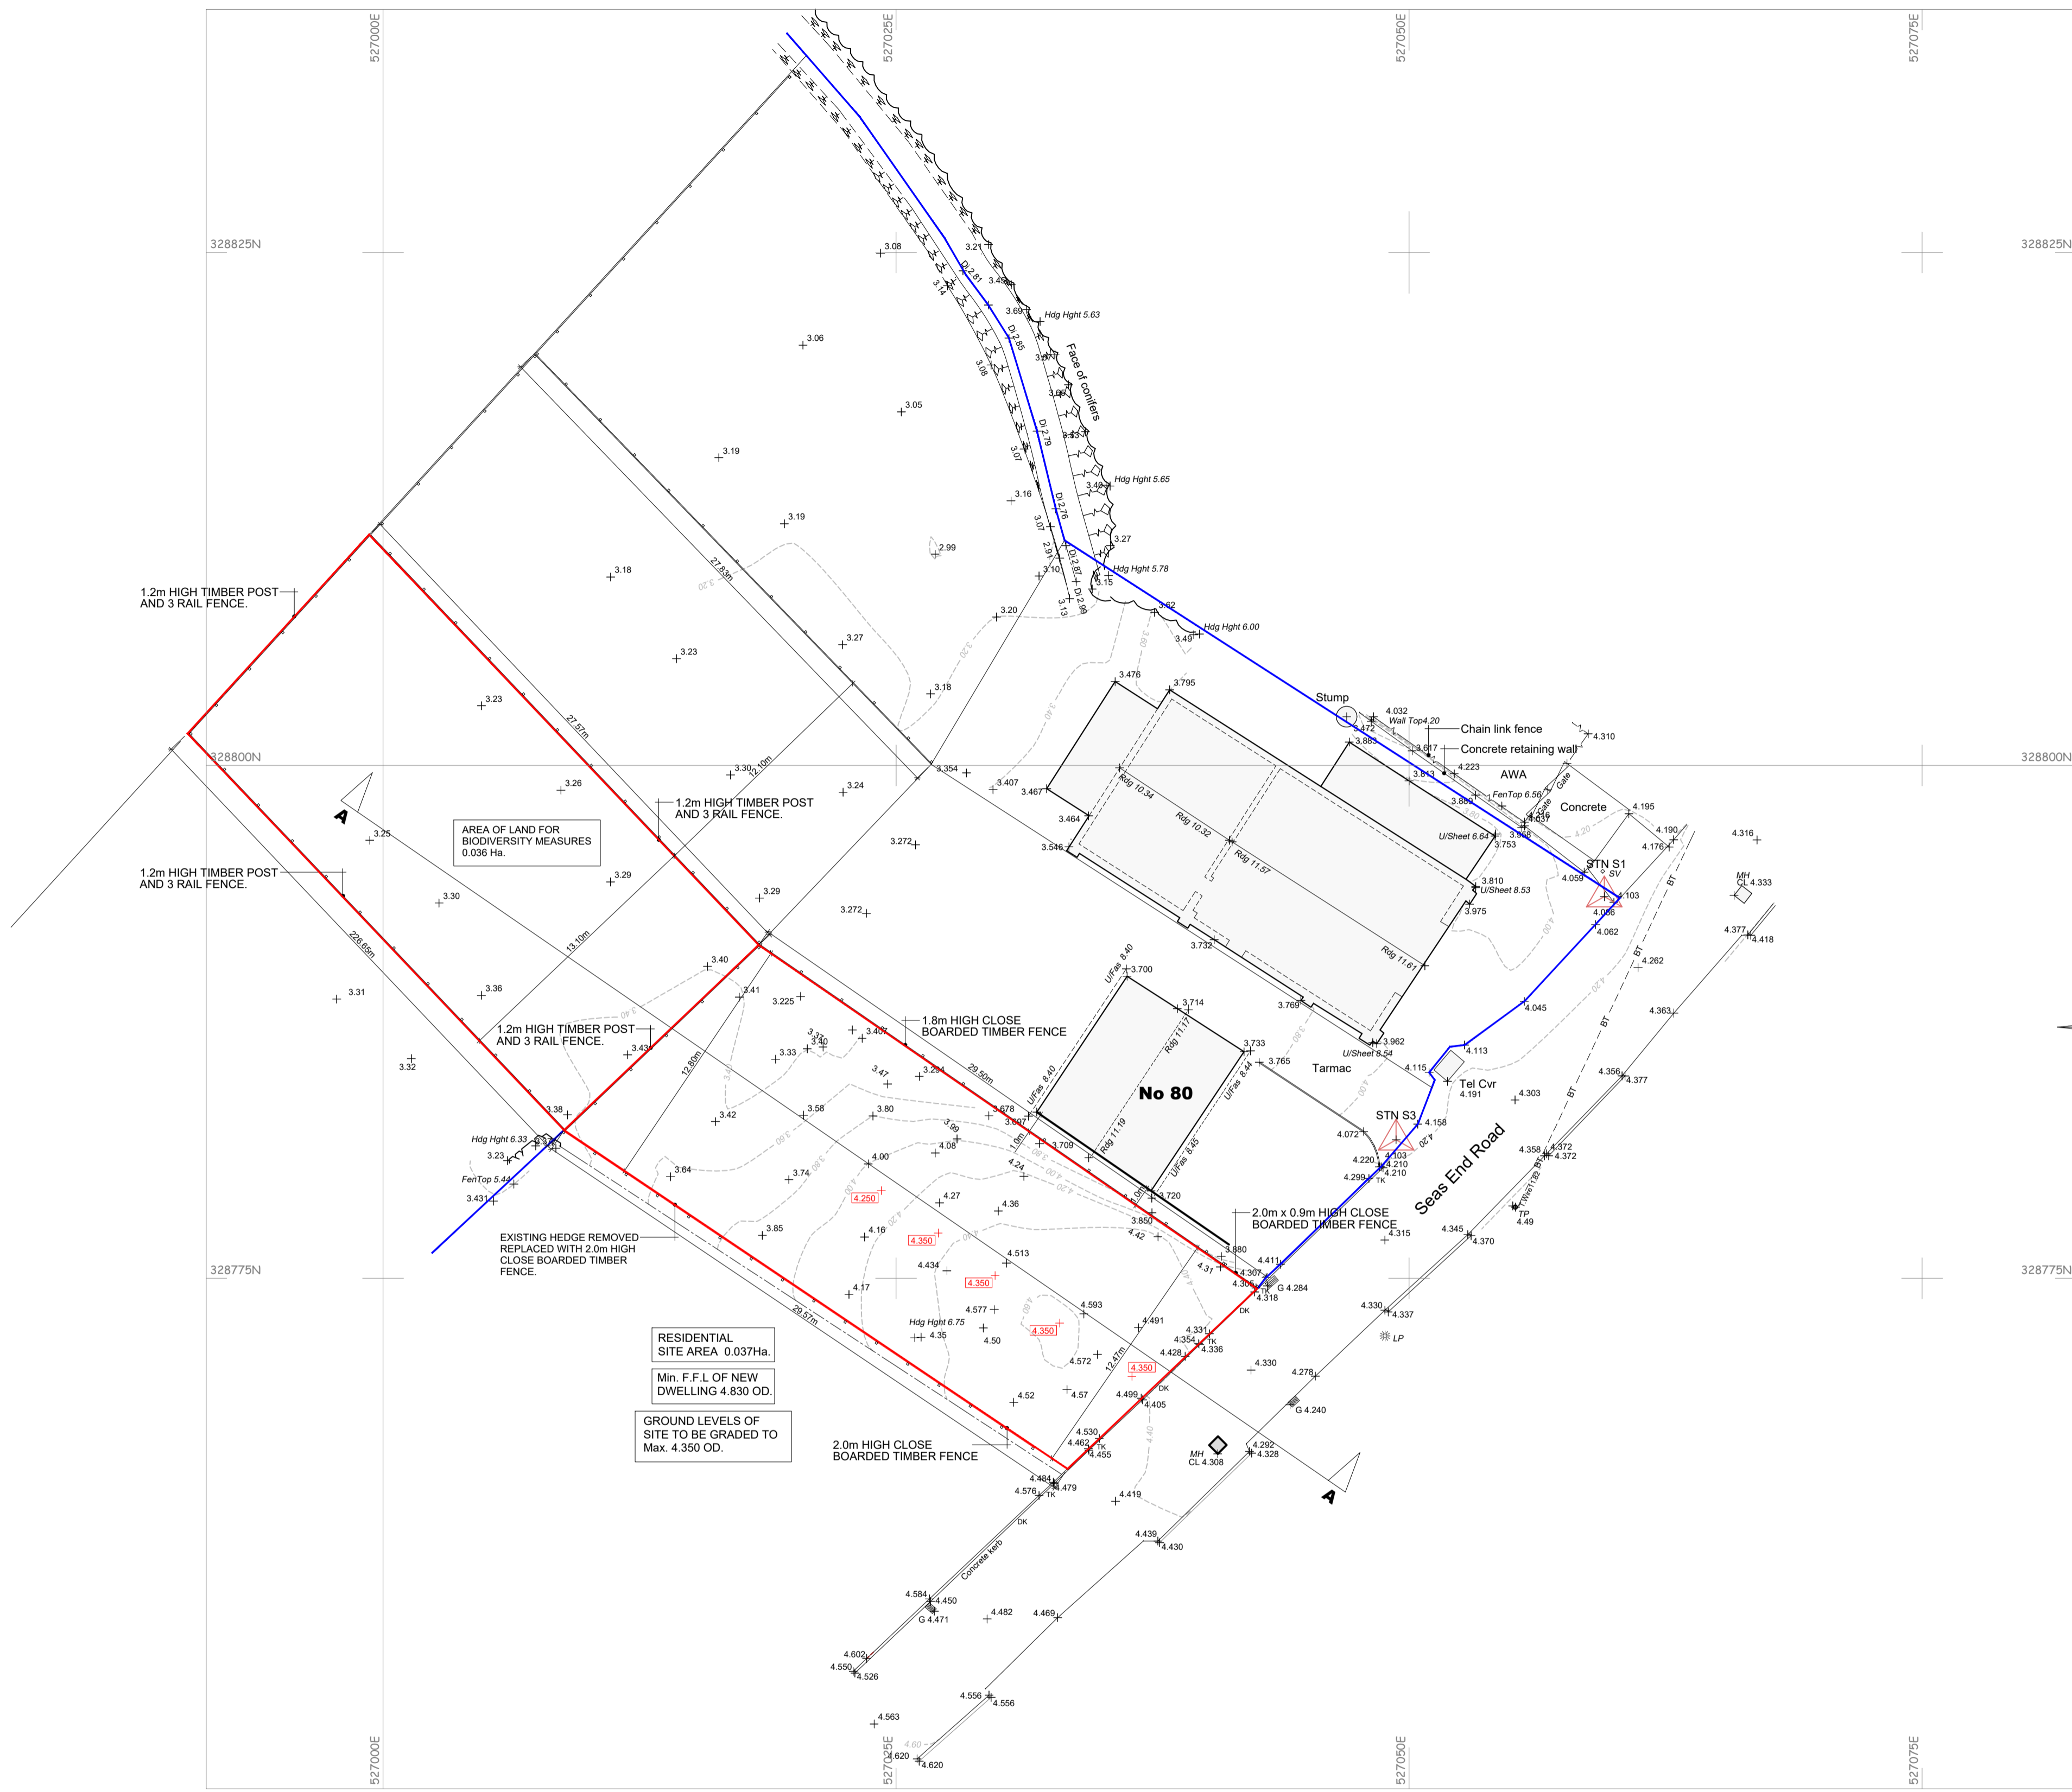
527000E
527025E
527050E
527075E

328825N
328825N
328800N
328800N
328775N
328775N

Face of conifers
Hdg Hght 5.63
Hdg Hght 5.65
Hdg Hght 5.78
Hdg Hght 6.00

3.08
3.21
3.06
3.05
3.19
3.19
3.18
3.23
3.23
3.18
3.27
3.20
3.16
2.99
3.10
3.27
3.15
3.62
3.49

27.83m
27.57m
12.10m
13.10m
226.65m
12.80m
29.50m
29.57m
12.47m

1.2m HIGH TIMBER POST AND 3 RAIL FENCE.

1.2m HIGH TIMBER POST AND 3 RAIL FENCE.

1.2m HIGH TIMBER POST AND 3 RAIL FENCE.

1.2m HIGH TIMBER POST AND 3 RAIL FENCE.

AREA OF LAND FOR BIODIVERSITY MEASURES 0.036 Ha.

1.8m HIGH CLOSE BOARDED TIMBER FENCE

A

A

3.30
3.354
3.24
3.26
3.25
3.272
3.29
3.30
3.29
3.272
3.31
3.36
3.32
3.40
3.41
3.225
3.407
3.43
3.33
3.40
3.38
3.42
3.58
3.80
3.64
3.74
4.00
4.08
3.709
4.24

Hdg Hght 6.33
3.23
FenTop 5.44
3.431

EXISTING HEDGE REMOVED REPLACED WITH 2.0m HIGH CLOSE BOARDED TIMBER FENCE.

Stump
4.032
Wall Top4.20
Chain link fence
Concrete retaining wall
4.310
AWA
Concrete
Gate
FenTop 6.56
U/Sheet 6.64
U/Sheet 8.53
STN S1
SV
4.316
MH
CL 4.333
4.195
4.190
4.176
4.059
4.103
4.056
4.062
4.377
4.418
BT

3.476
3.795
3.407
3.467
3.464
3.546
Rdg 10.34
Rdg 10.32
Rdg 11.57
Rdg 11.61
3.732
3.769
3.962
U/Sheet 8.54
3.975
3.810
3.753

U/Fas 8.40
3.700
3.714
Rdg 11.17
3.733
3.765
No 80
U/Fas 8.44
U/Fas 8.40
Rdg 11.19
U/Fas 8.45
3.678
3.607
3.720
3.850
3.880

Tarmac
4.115
4.113
4.045
4.262
4.363
Tel Cvr
4.191
4.303
4.356
4.377
STN S3
4.158
4.072
4.220
4.103
4.210
4.210
4.299
TK
Seas End Road
4.358
4.372
4.372
TP
4.49

2.0m x 0.9m HIGH CLOSE BOARDED TIMBER FENCE

4.250
4.350
4.350
4.350
4.350
4.27
4.36
4.16
4.434
4.513
4.17
4.577
4.593
Hdg Hght 6.75
4.35
4.50
4.572
4.42
4.31
4.411
4.307
4.306
4.318
G 4.284
DK
4.315
4.345
4.370
4.330
4.337
LP
4.491
4.331
4.354
4.336
4.428
4.330
4.278
4.52
4.57
4.499
4.405
G 4.240
4.530
4.462
4.455
MH
CL 4.308
4.292
4.328

RESIDENTIAL SITE AREA 0.037Ha.

Min. F.F.L OF NEW DWELLING 4.830 OD.

GROUND LEVELS OF SITE TO BE GRADED TO Max. 4.350 OD.

2.0m HIGH CLOSE BOARDED TIMBER FENCE

3.85

4.484
4.576
4.479
4.419
4.439
4.430
Concrete kerb
4.584
4.450
G 4.471
4.482
4.469
4.602
4.550
4.526
4.556
4.556
4.563
4.620
4.620